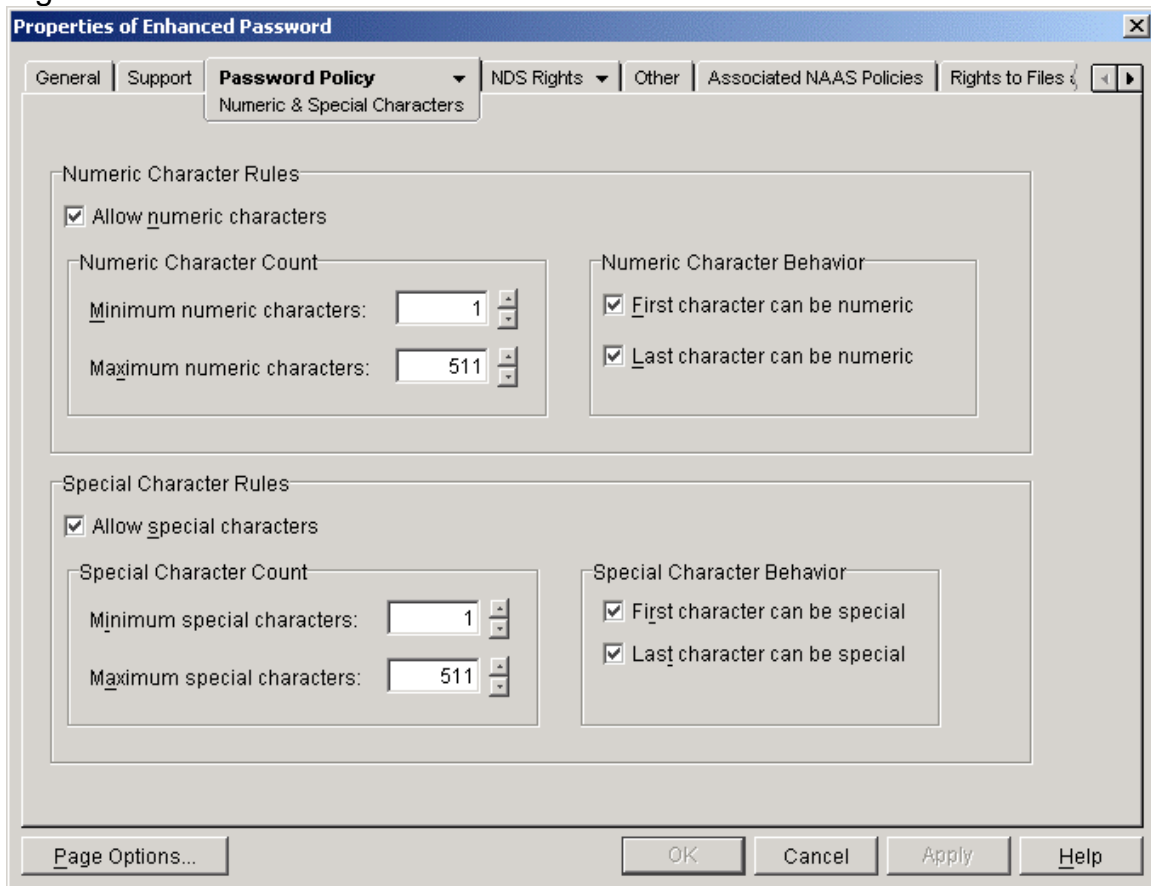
Properties of Enhanced Password

General | Support | Password Policy | NDS Rights | Other | Associated NAAS Policies | Rights to Files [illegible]

Numeric & Special Characters

Numeric Character Rules

Allow numeric characters

Numeric Character Count

Minimum numeric characters: 1

Maximum numeric characters: 511

Numeric Character Behavior

First character can be numeric

Last character can be numeric

Special Character Rules

Allow special characters

Special Character Count

Minimum special characters: 1

Maximum special characters: 511

Special Character Behavior

First character can be special

Last character can be special

Page Options... | OK | Cancel | Apply | Help